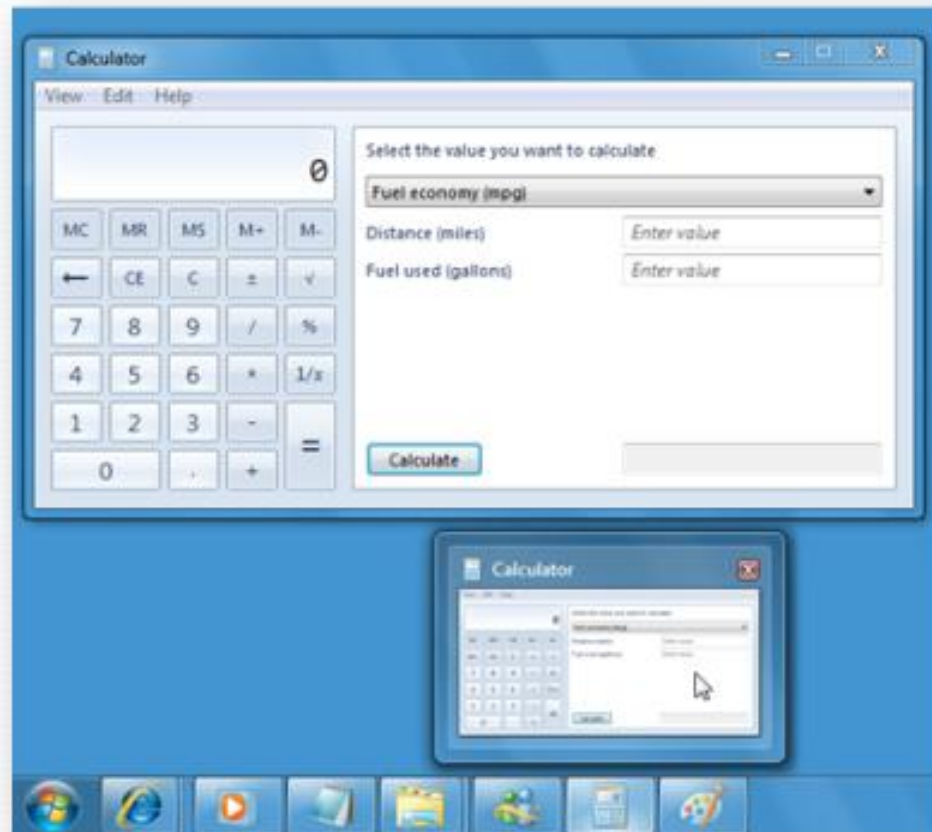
Calculator

View Edit Help

0

MC MR MS M+ M-

← CE C ± √

7 8 9 / %

4 5 6 * 1/x

1 2 3 -

0 . + =

Select the value you want to calculate

Fuel economy (mpg)

Distance (miles) Enter value

Fuel used (gallons) Enter value

Calculate

Calculator